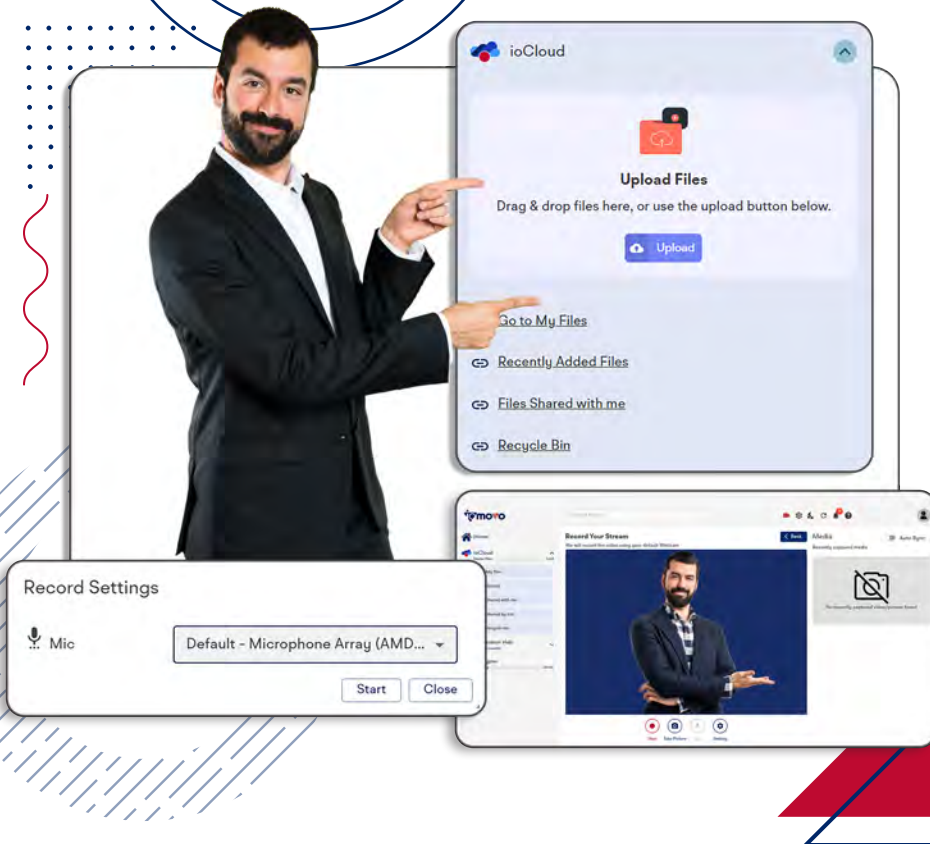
ioCloud

Upload Files

Drag & drop files here, or use the upload button below.

Upload

Go to My Files

Recently Added Files

Files Shared with me

Recycle Bin

moro

Record Your Stream

Back

Media

Auto Sync

Record Settings

Mic

Default - Microphone Array (AMD...

Start

Close